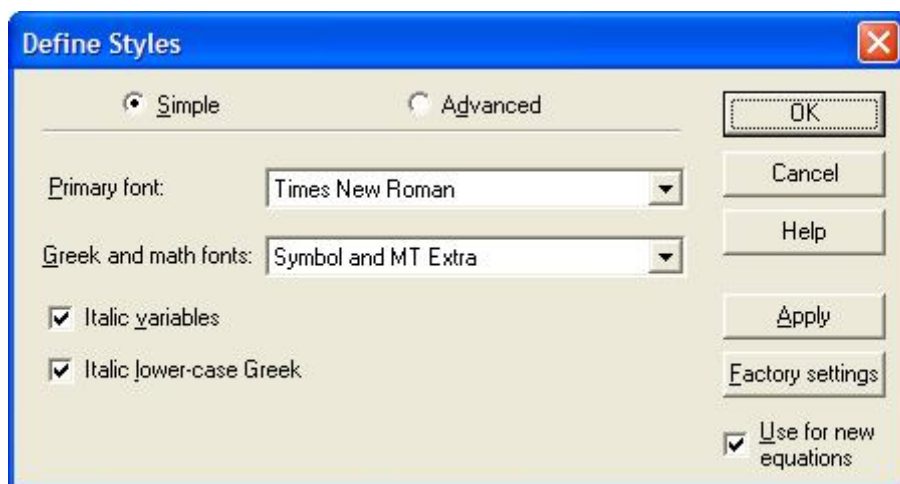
Define Styles

Simple

Advanced

OK

Cancel

Help

Primary font: Times New Roman

Greek and math fonts: Symbol and MT Extra

Italic variables

Italic lower-case Greek

Apply

Factory settings

Use for new equations